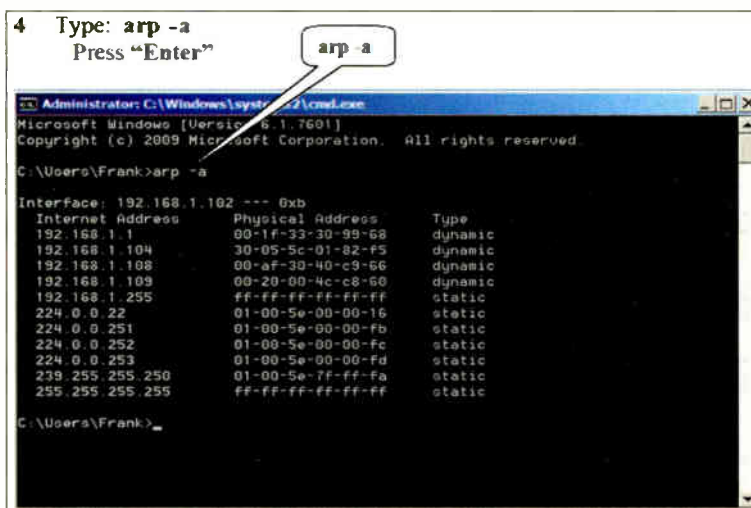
4 Type: arp -a
Press "Enter"

arp -a

Administrator: C:\Windows\syst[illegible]2\cmd.exe

Microsoft Windows [Versi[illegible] 6.1.7601]
Copyright (c) 2009 Micr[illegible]soft Corporation. All rights reserved.

C:\Users\Frank>arp -a

Interface: 192.168.1.102 --- 0xb

| Internet Address | Physical Address | Type |
|---|---|---|
| 192.168.1.1 | 00-1f-33-30-99-68 | dynamic |
| 192.168.1.104 | 30-05-5c-01-82-f5 | dynamic |
| 192.168.1.108 | 00-af-30-40-c9-66 | dynamic |
| 192.168.1.109 | 00-20-00-4c-c8-60 | dynamic |
| 192.168.1.255 | ff-ff-ff-ff-ff-ff | static |
| 224.0.0.22 | 01-00-5e-00-00-16 | static |
| 224.0.0.251 | 01-00-5e-00-00-fb | static |
| 224.0.0.252 | 01-00-5e-00-00-fc | static |
| 224.0.0.253 | 01-00-5e-00-00-fd | static |
| 239.255.255.250 | 01-00-5e-7f-ff-fa | static |
| 255.255.255.255 | ff-ff-ff-ff-ff-ff | static |

C:\Users\Frank>_